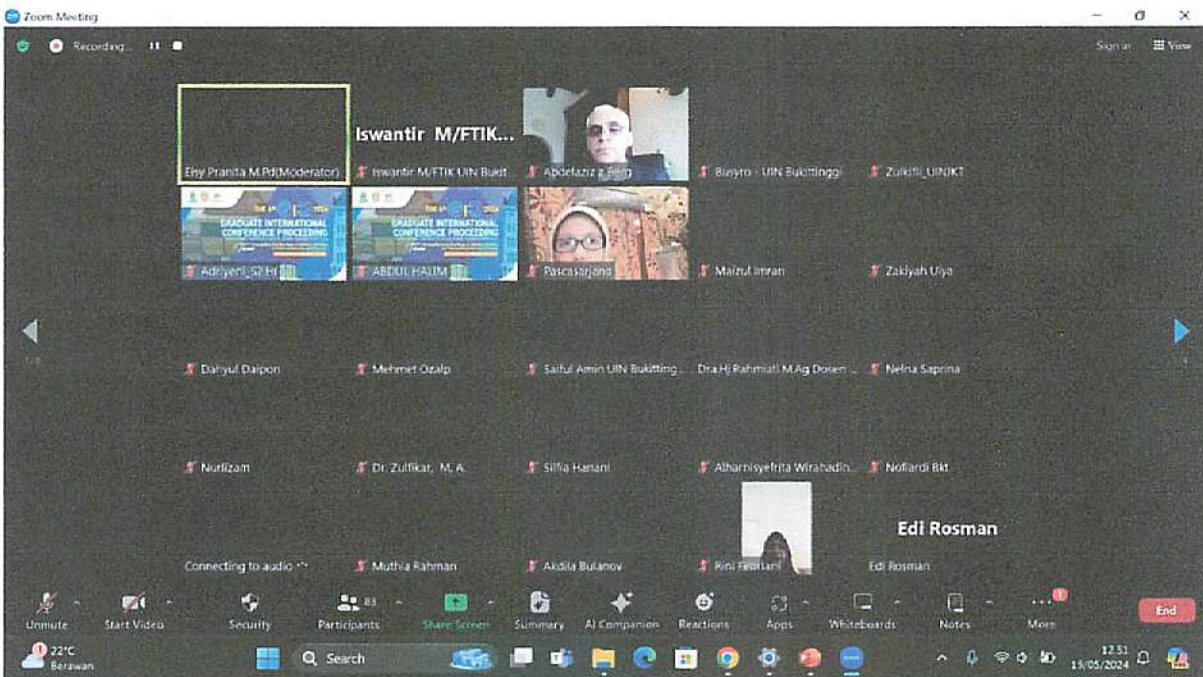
Zoom Meeting

Recording...

Sign in

View

Elsy Pranita M.Pd(Moderator)

Iswantir M/FTIK...

Iswantir M/FTIK UIN Bukit

Abdelaziz z Berg

Busyro - UIN Bukittinggi

Zulkifli_UINJKT

GRADUATE INTERNATIONAL CONFERENCE PROCEEDING

Adriyeni_S2 HI

GRADUATE INTERNATIONAL CONFERENCE PROCEEDING

ABDUL HALIM

Pascasarjana

Maizul Imran

Zakiyah Ulya

Dahyul Daipon

Mehmet Ozalp

Saiful Amin UIN Bukitting...

Dra.Hj.Rahmiati M.Ag Dosen ...

Nelna Saprina

Nurlizam

Dr. Zulfikar, M. A.

Silfia Hanani

Alharnisyefrita Wirahadin...

Nofiardi Bkt

Edi Rosman

Connecting to audio

Muthia Rahman

Akdila Bulanov

Rini Febriani

Edi Rosman

Unmute

Start Video

Security

83

Participants

Share Screen

Summary

AI Companion

Reactions

Apps

Whiteboards

Notes

More

End

22°C
Berawan

Search

12.51
15/05/2024